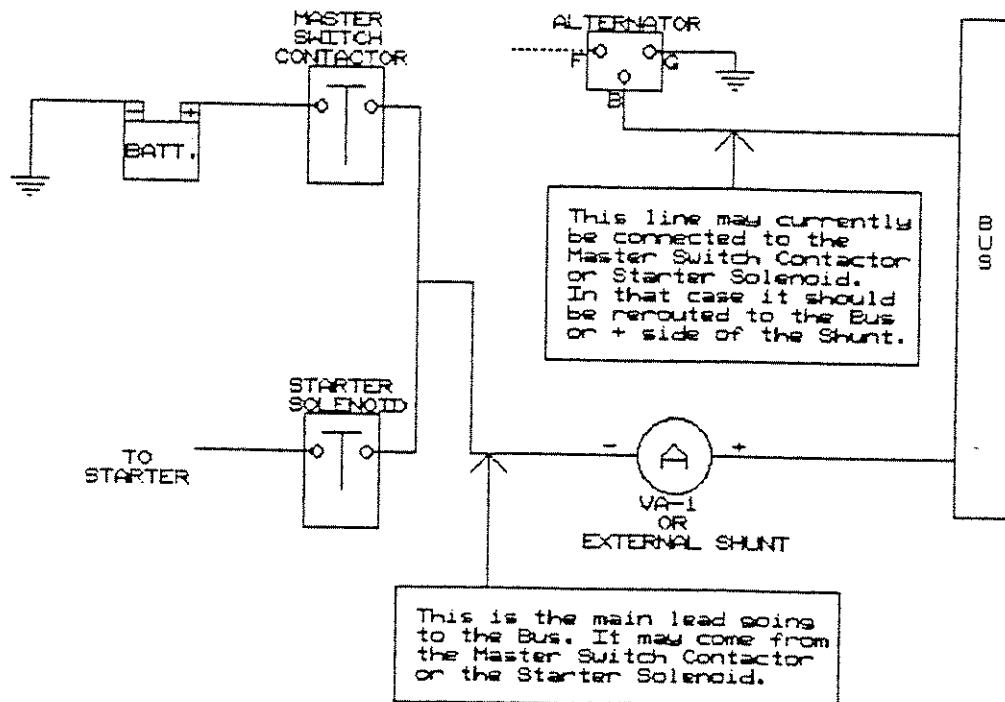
MASTER SWITCH CONTACTOR

ALTERNATOR

F

G

B

−

+

BATT.

This line may currently be connected to the Master Switch Contactor or Starter Solenoid. In that case it should be rerouted to the Bus or + side of the Shunt.

B U S

STARTER SOLENOID

TO STARTER

−

A

+

VA-1 OR EXTERNAL SHUNT

This is the main lead going to the Bus. It may come from the Master Switch Contactor or the Starter Solenoid.